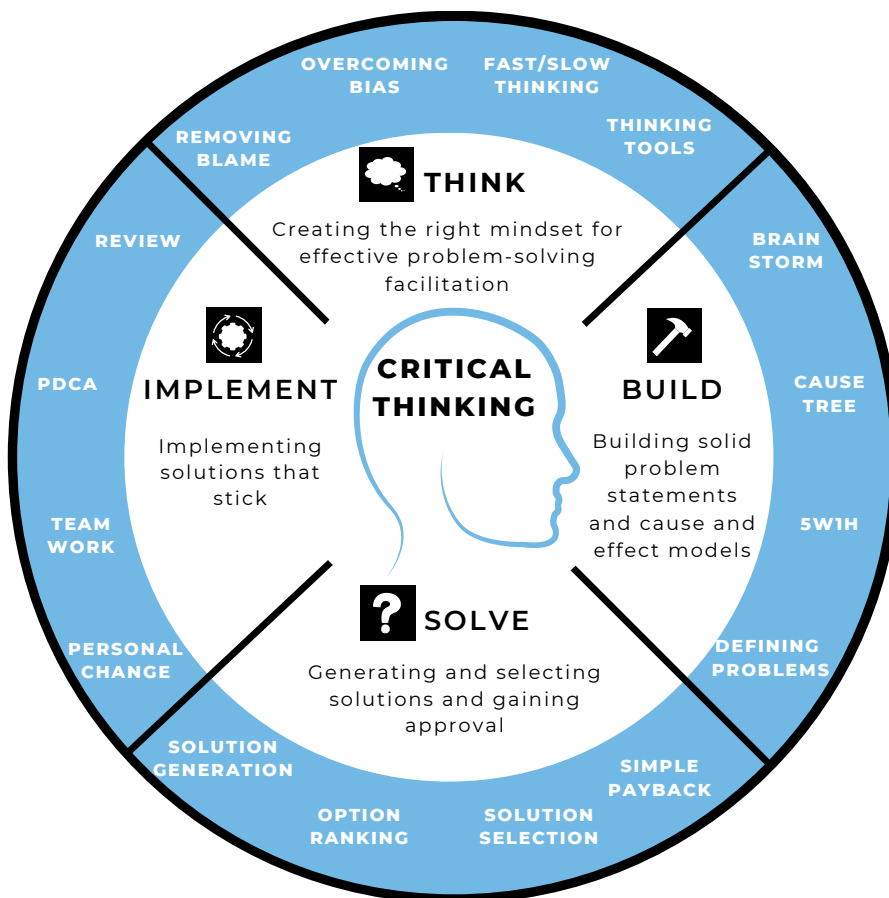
OVERCOMING BIAS

FAST/SLOW THINKING

REMOVING BLAME

THINKING TOOLS

THINK

Creating the right mindset for effective problem-solving facilitation

REVIEW

BRAIN STORM

CRITICAL THINKING

PDCA

IMPLEMENT

Implementing solutions that stick

BUILD

Building solid problem statements and cause and effect models

CAUSE TREE

TEAM WORK

5W1H

SOLVE

Generating and selecting solutions and gaining approval

PERSONAL CHANGE

DEFINING PROBLEMS

SOLUTION GENERATION

SIMPLE PAYBACK

OPTION RANKING

SOLUTION SELECTION